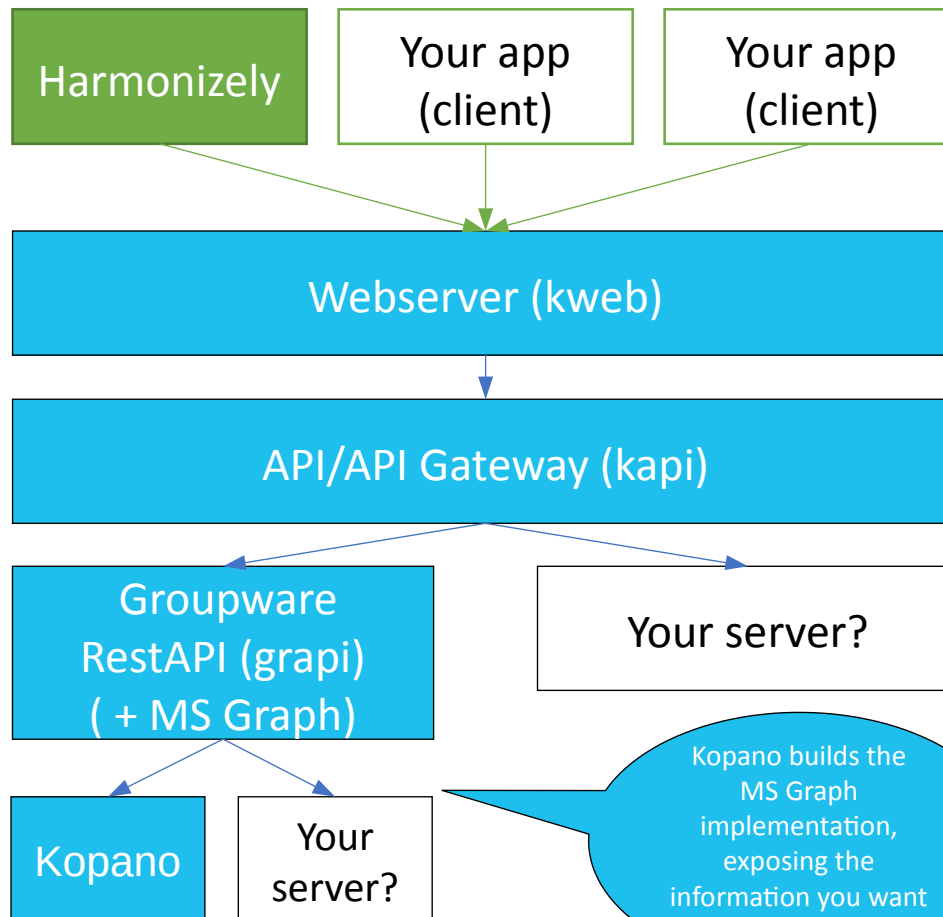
Harmonizely

Your app (client)

Your app (client)

Webserver (kweb)

API/API Gateway (kapi)

Groupware RestAPI (grapi) ( + MS Graph)

Your server?

Kopano

Your server?

Kopano builds the MS Graph implementation, exposing the information you want